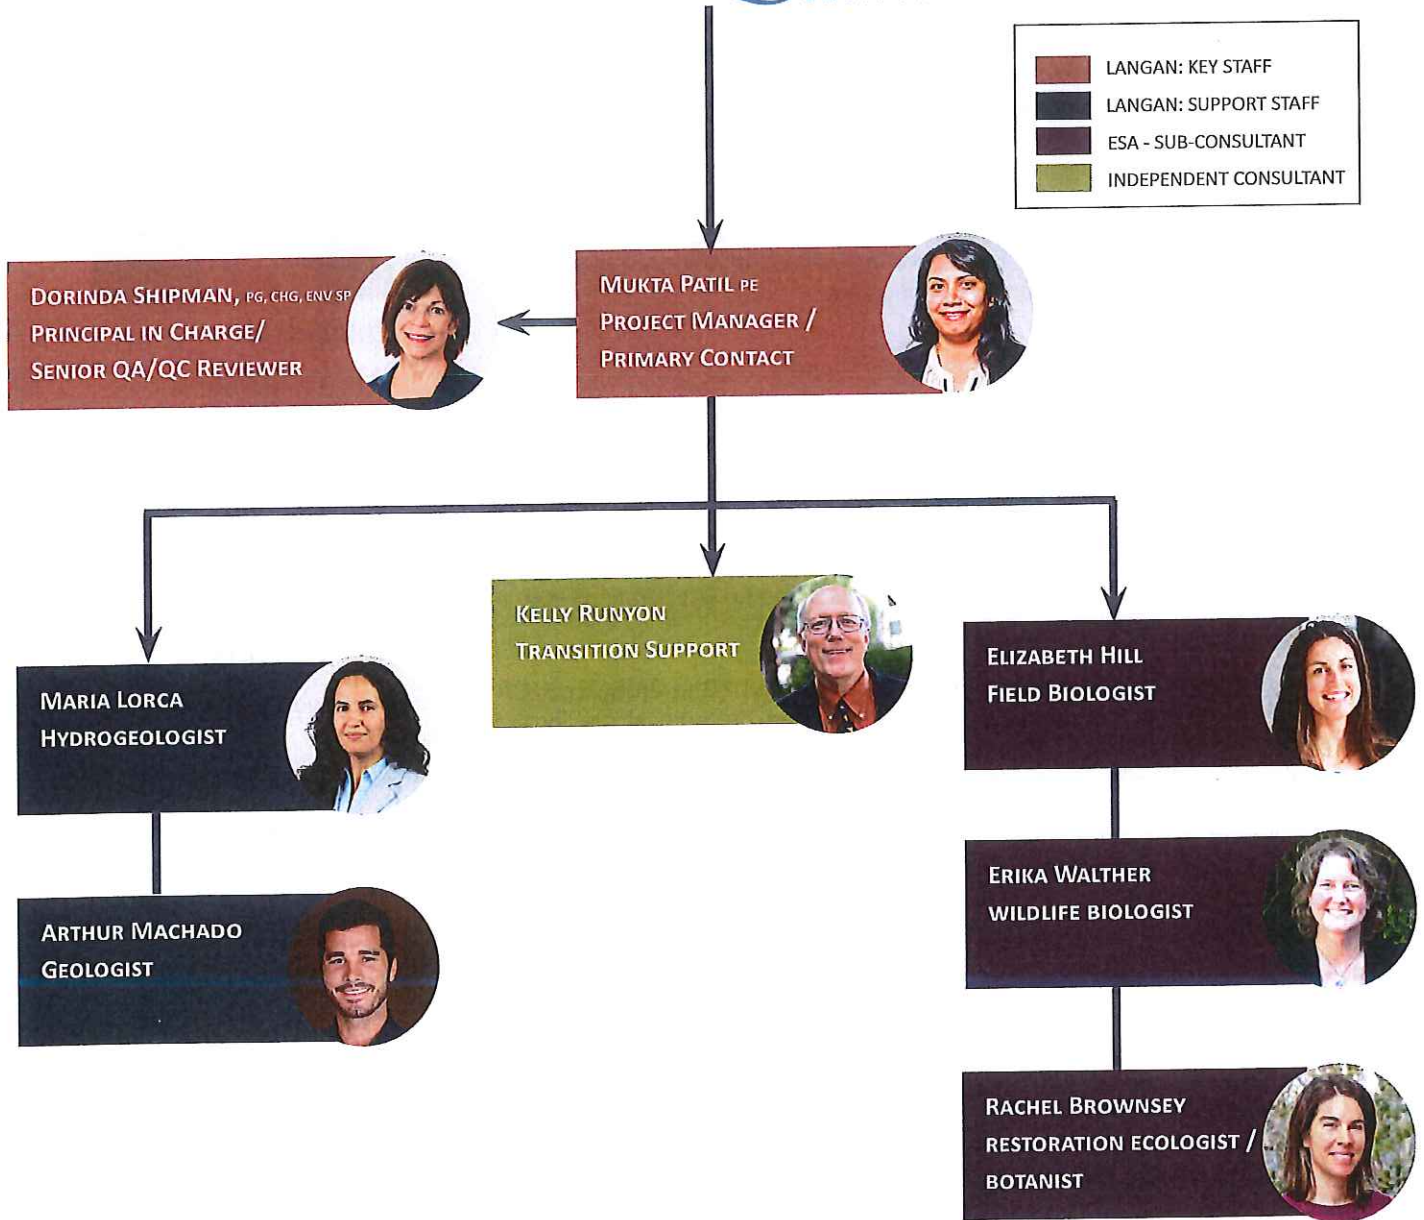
LANGAN: KEY STAFF
LANGAN: SUPPORT STAFF
ESA - SUB-CONSULTANT
INDEPENDENT CONSULTANT

DORINDA SHIPMAN, PG, CHG, ENV SP
PRINCIPAL IN CHARGE/
SENIOR QA/QC REVIEWER

MUKTA PATIL PE
PROJECT MANAGER /
PRIMARY CONTACT

KELLY RUNYON
TRANSITION SUPPORT

MARIA LORCA
HYDROGEOLOGIST

ARTHUR MACHADO
GEOLOGIST

ELIZABETH HILL
FIELD BIOLOGIST

ERIKA WALTHER
WILDLIFE BIOLOGIST

RACHEL BROWNSEY
RESTORATION ECOLOGIST /
BOTANIST